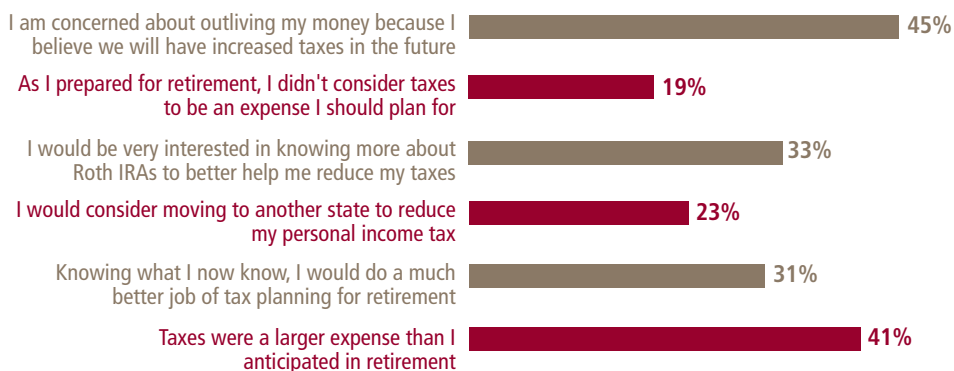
I am concerned about outliving my money because I believe we will have increased taxes in the future
45%

As I prepared for retirement, I didn't consider taxes to be an expense I should plan for
19%

I would be very interested in knowing more about Roth IRAs to better help me reduce my taxes
33%

I would consider moving to another state to reduce my personal income tax
23%

Knowing what I now know, I would do a much better job of tax planning for retirement
31%

Taxes were a larger expense than I anticipated in retirement
41%